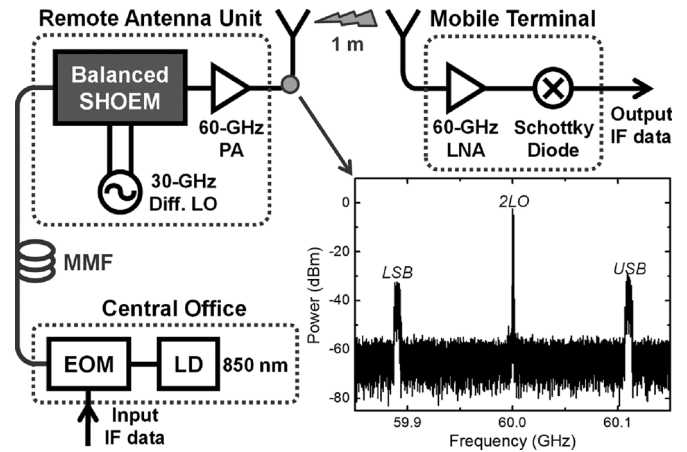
Remote Antenna Unit

1 m

Mobile Terminal

Balanced SHOEM

60-GHz PA

30-GHz Diff. LO

60-GHz LNA

Schottky Diode

Output IF data

MMF

Central Office

EOM

LD

850 nm

Input IF data

Power (dBm)

0

-20

-40

-60

-80

2LO

LSB

USB

59.9

60.0

60.1

Frequency (GHz)